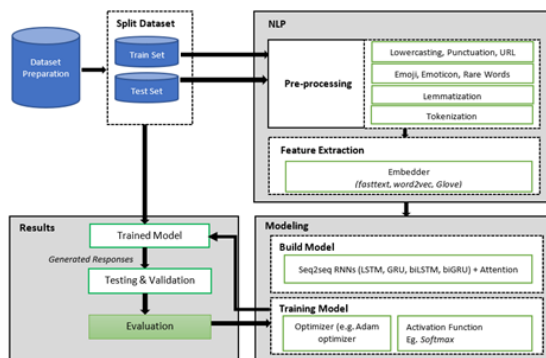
Dataset Preparation

Split Dataset

Train Set

Test Set

NLP

Pre-processing

Lowercasting, Punctuation, URL

Emoji, Emoticon, Rare Words

Lemmatization

Tokenization

Feature Extraction

Embedder
(fasttext, word2vec, Glove)

Results

Trained Model

Generated Responses

Testing & Validation

Evaluation

Modeling

Build Model

Seq2seq RNNs (LSTM, GRU, biLSTM, biGRU) + Attention

Training Model

Optimizer (e.g. Adam optimizer

Activation Function
Eg. Softmax